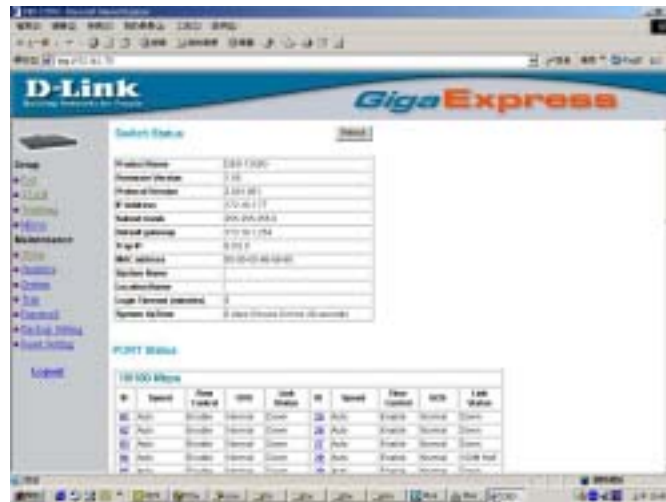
D-Link

Building Networks for People

GigaExpress

Switch Status

Refresh

| | |
|---|---|
| Product Name | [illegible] |
| Firmware Version | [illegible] |
| Protocol Version | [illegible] |
| IP address | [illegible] |
| Subnet mask | 255.255.255.0 |
| Default gateway | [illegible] |
| Trap IP | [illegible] |
| MAC address | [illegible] |
| System Name | |
| Location Name | |
| Login Timeout (minutes) | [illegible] |
| System UpTime | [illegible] |

PORT Status

10/100 Mbps

| ID | Speed | Flow Control | LED | Link Status | ID | Speed | Flow Control | LED | Link Status |
|---|---|---|---|---|---|---|---|---|---|
| 01 | Auto | Enable | Normal | Down | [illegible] | Auto | Enable | Normal | Down |
| 02 | Auto | Enable | Normal | Down | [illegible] | Auto | Enable | Normal | Down |
| 03 | Auto | Enable | Normal | Down | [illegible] | Auto | Enable | Normal | Down |
| 04 | Auto | Enable | Normal | Down | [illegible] | Auto | Enable | Normal | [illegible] |

Setup

Maintenance

Logout